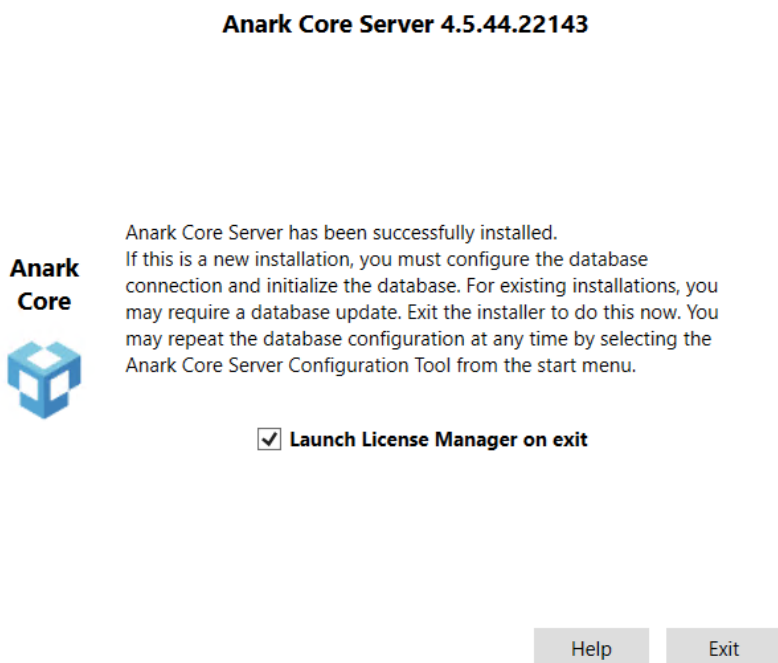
Anark Core Server 4.5.44.22143

Anark Core

Anark Core Server has been successfully installed.
If this is a new installation, you must configure the database connection and initialize the database. For existing installations, you may require a database update. Exit the installer to do this now. You may repeat the database configuration at any time by selecting the Anark Core Server Configuration Tool from the start menu.

☑ Launch License Manager on exit

Help
Exit